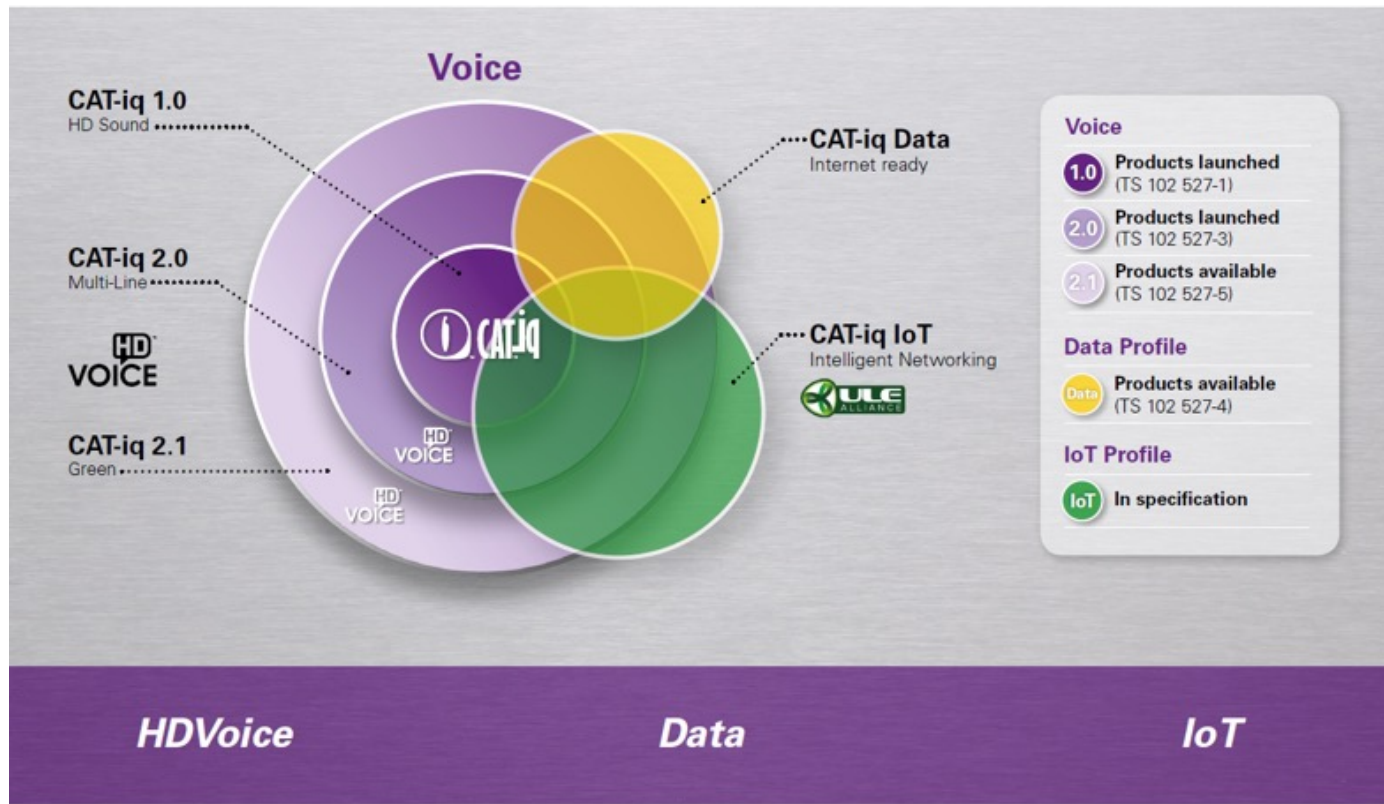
Voice

CAT-iq 1.0
HD Sound

CAT-iq 2.0
Multi-Line

HD VOICE

CAT-iq 2.1
Green

CAT-iq

HD VOICE

HD VOICE

CAT-iq Data
Internet ready

CAT-iq IoT
Intelligent Networking

ULE ALLIANCE

Voice
1.0 Products launched (TS 102 527-1)
2.0 Products launched (TS 102 527-3)
2.1 Products available (TS 102 527-5)

Data Profile
Data Products available (TS 102 527-4)

IoT Profile
IoT In specification

HDVoice

Data

IoT